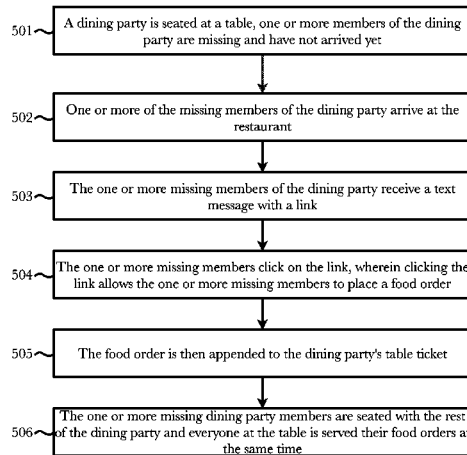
501 A dining party is seated at a table, one or more members of the dining party are missing and have not arrived yet

502 One or more of the missing members of the dining party arrive at the restaurant

503 The one or more missing members of the dining party receive a text message with a link

504 The one or more missing members click on the link, wherein clicking the link allows the one or more missing members to place a food order

505 The food order is then appended to the dining party's table ticket

506 The one or more missing dining party members are seated with the rest of the dining party and everyone at the table is served their food orders at the same time